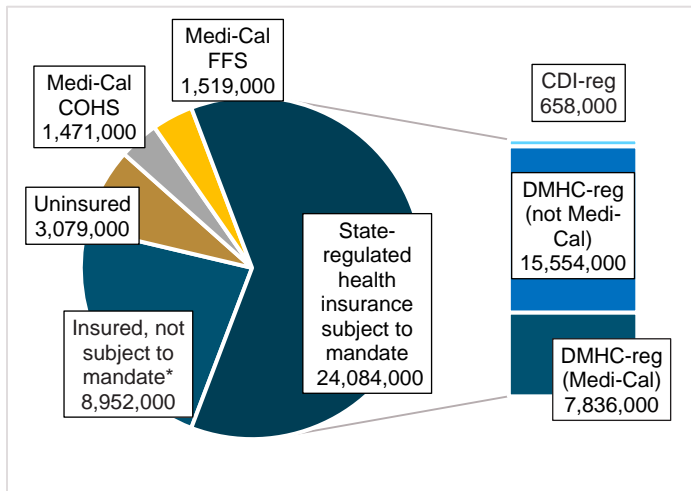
Medi-Cal FFS 1,519,000

Medi-Cal COHS 1,471,000

Uninsured 3,079,000

Insured, not subject to mandate* 8,952,000

State-regulated health insurance subject to mandate 24,084,000

CDI-reg 658,000

DMHC-reg (not Medi-Cal) 15,554,000

DMHC-reg (Medi-Cal) 7,836,000